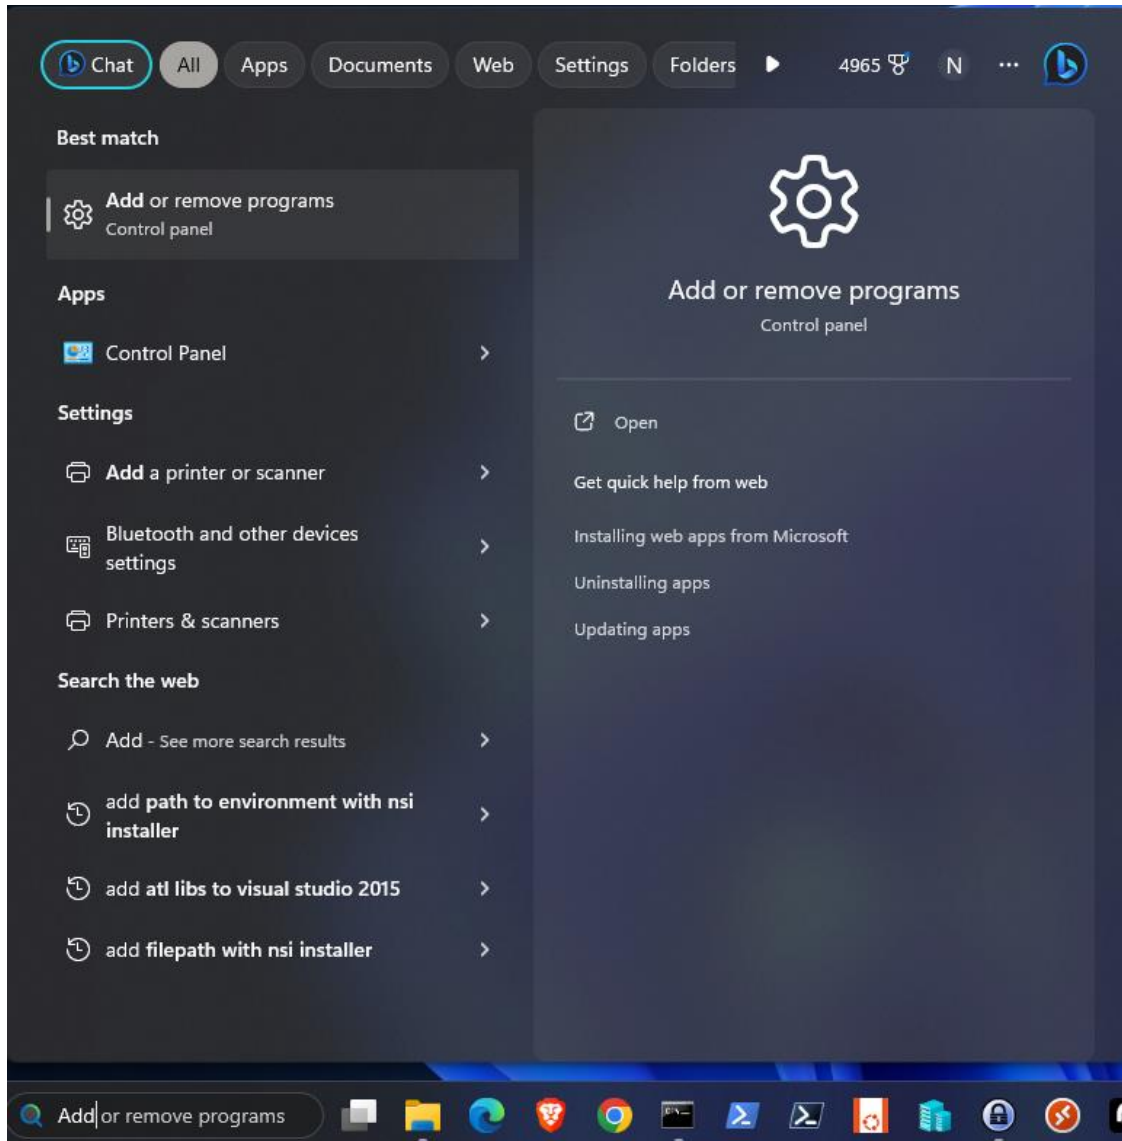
Chat All Apps Documents Web Settings Folders 4965 N ...

Best match

Add or remove programs
Control panel

Apps

Control Panel

Settings

Add a printer or scanner

Bluetooth and other devices settings

Printers & scanners

Search the web

Add - See more search results

add path to environment with nsi installer

add atl libs to visual studio 2015

add filepath with nsi installer

Add or remove programs
Control panel

Open

Get quick help from web

Installing web apps from Microsoft

Uninstalling apps

Updating apps

Add or remove programs